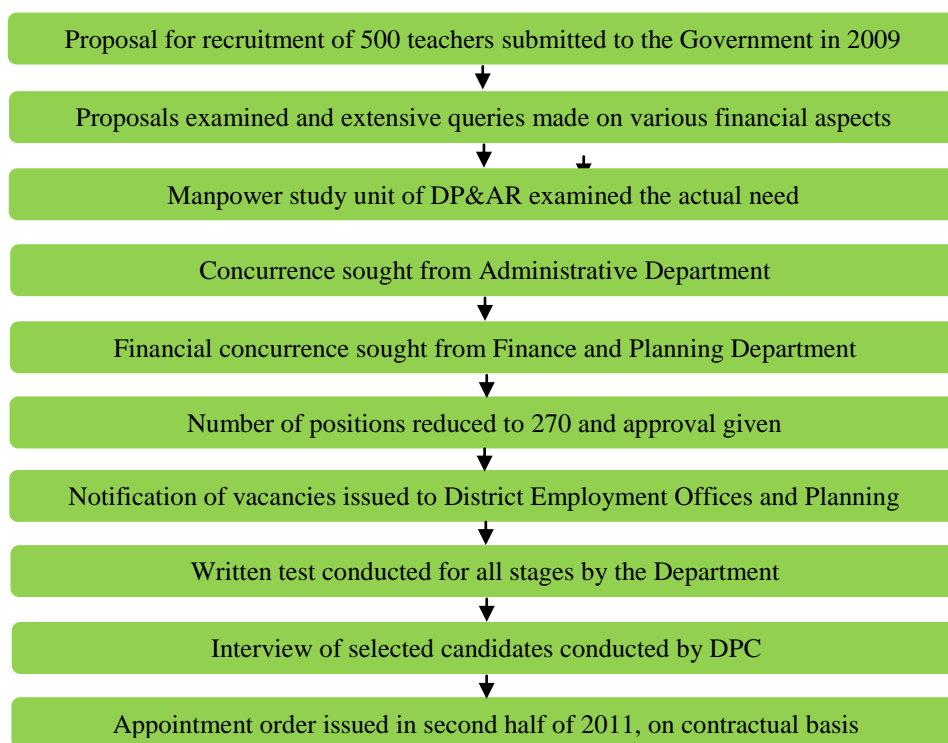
Proposal for recruitment of 500 teachers submitted to the Government in 2009

Proposals examined and extensive queries made on various financial aspects

Manpower study unit of DP&AR examined the actual need

Concurrence sought from Administrative Department

Financial concurrence sought from Finance and Planning Department

Number of positions reduced to 270 and approval given

Notification of vacancies issued to District Employment Offices and Planning

Written test conducted for all stages by the Department

Interview of selected candidates conducted by DPC

Appointment order issued in second half of 2011, on contractual basis